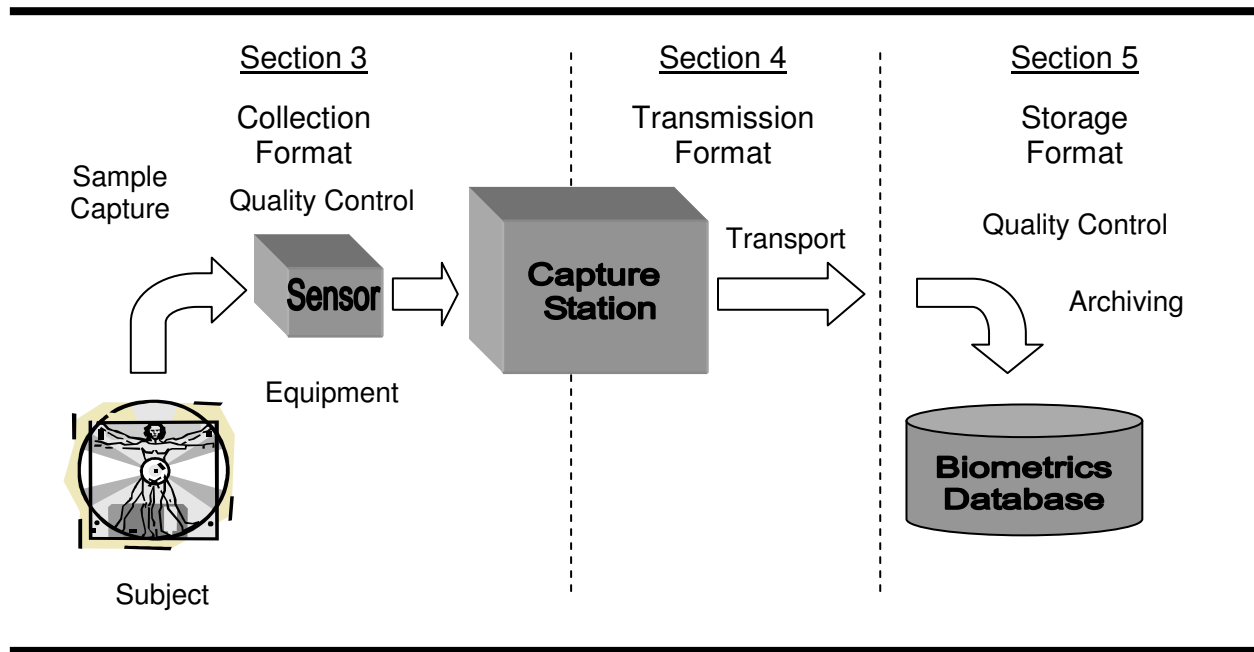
Section 3

Collection Format

Sample Capture

Quality Control

Sensor

Equipment

Subject

Section 4

Transmission Format

Capture Station

Transport

Section 5

Storage Format

Quality Control

Archiving

Biometrics Database